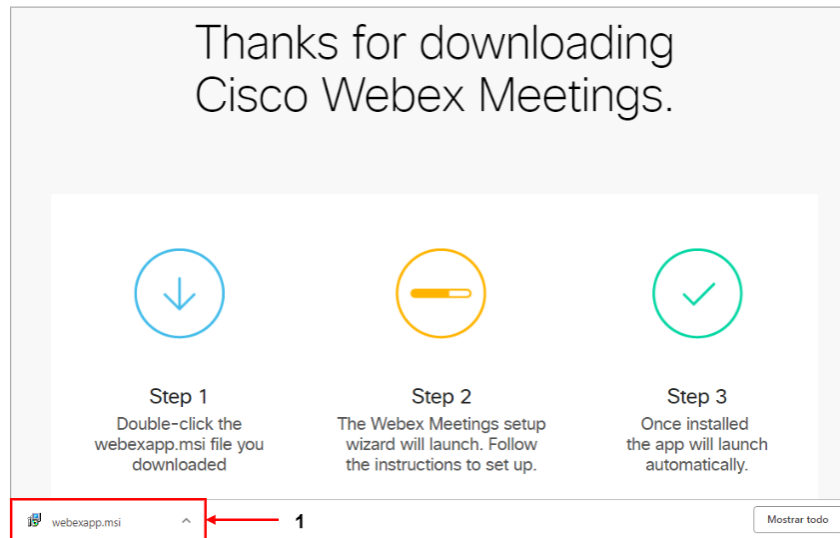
Thanks for downloading Cisco Webex Meetings.

Step 1
Double-click the webexapp.msi file you downloaded

Step 2
The Webex Meetings setup wizard will launch. Follow the instructions to set up.

Step 3
Once installed the app will launch automatically.

webexapp.msi

1

Mostrar todo